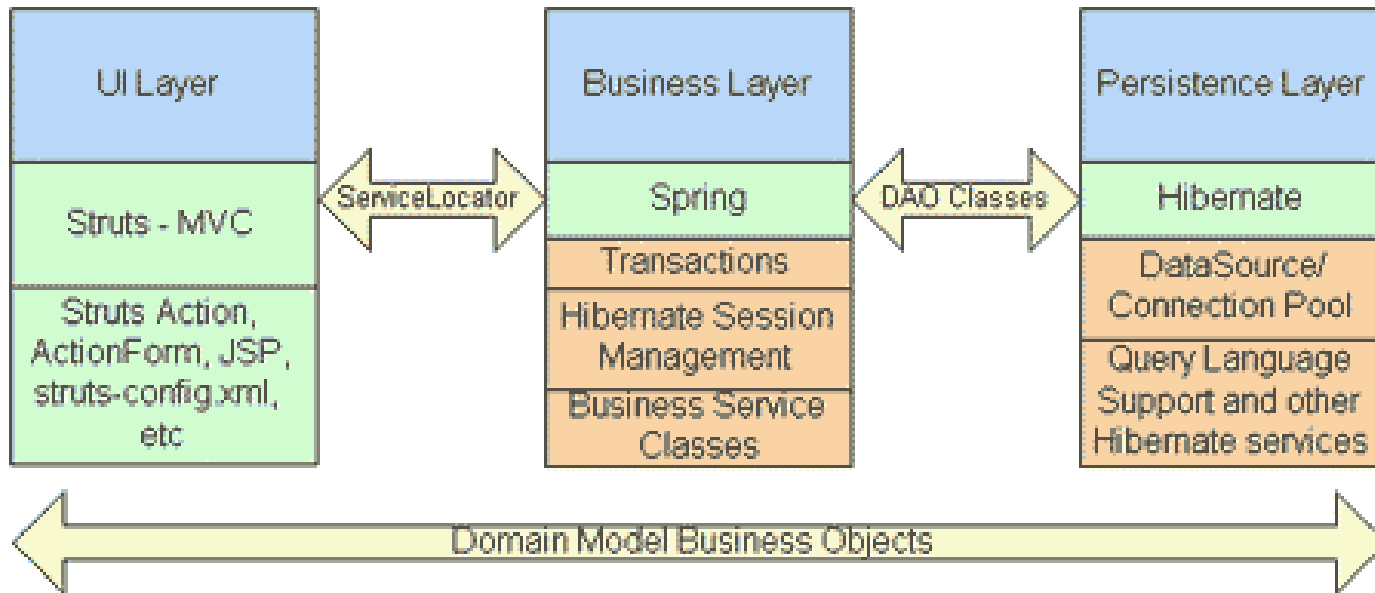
UI Layer

Struts - MVC

Struts Action, ActionForm, JSP, struts-config.xml, etc

ServiceLocator

Business Layer

Spring

Transactions

Hibernate Session Management

Business Service Classes

DAO Classes

Persistence Layer

Hibernate

DataSource/ Connection Pool

Query Language Support and other Hibernate services

Domain Model Business Objects